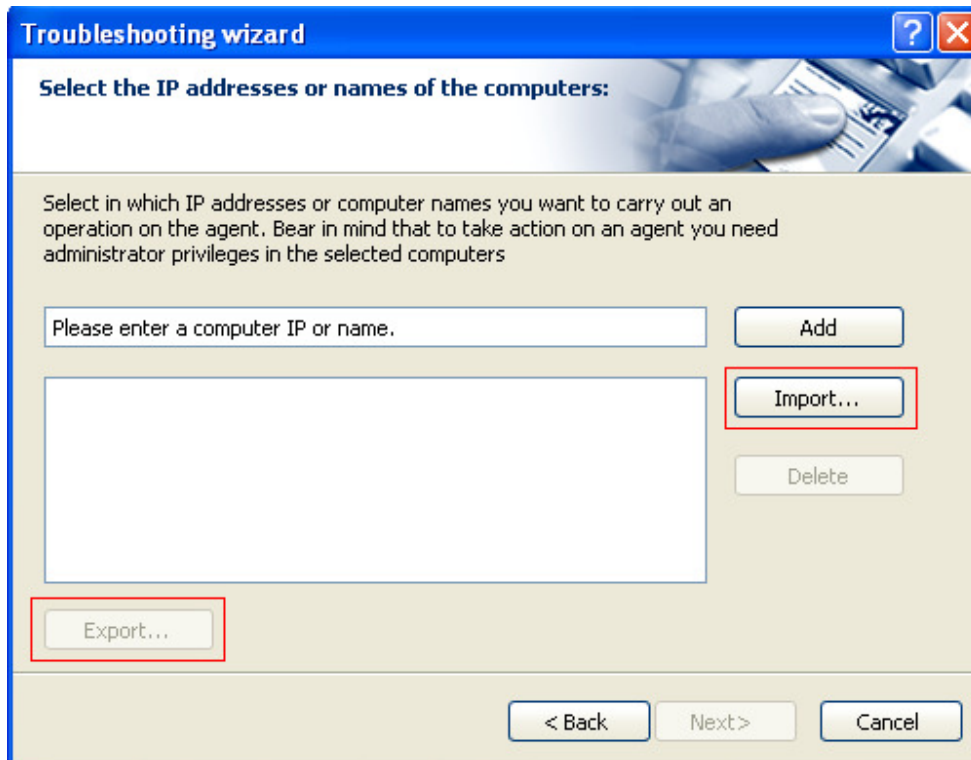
Troubleshooting wizard

Select the IP addresses or names of the computers:

Select in which IP addresses or computer names you want to carry out an operation on the agent. Bear in mind that to take action on an agent you need administrator privileges in the selected computers

Please enter a computer IP or name.

Add

Import...

Delete

Export...

< Back

Next>

Cancel